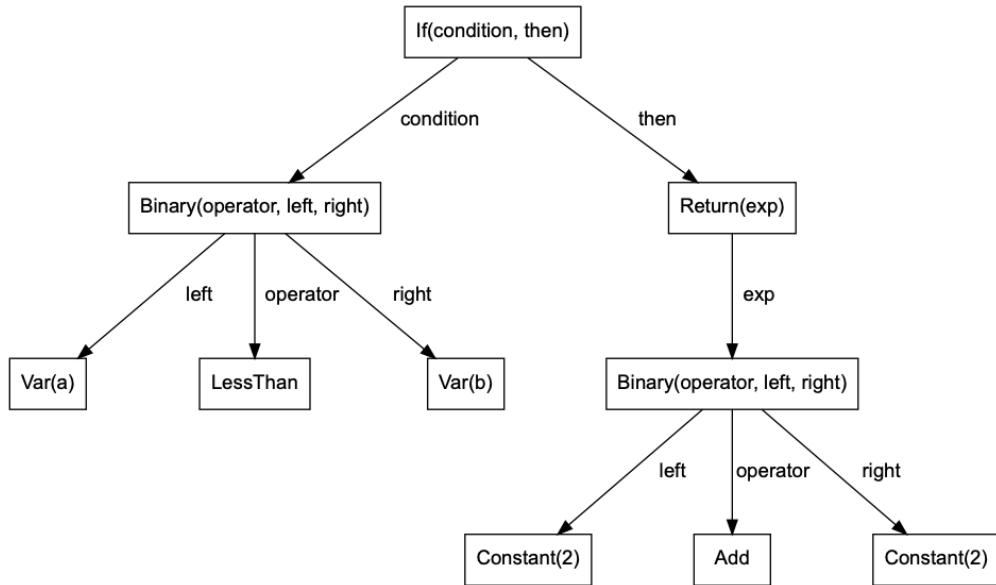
If(condition, then)

condition

then

Binary(operator, left, right)

Return(exp)

left

operator

right

exp

Var(a)

LessThan

Var(b)

Binary(operator, left, right)

left

operator

right

Constant(2)

Add

Constant(2)